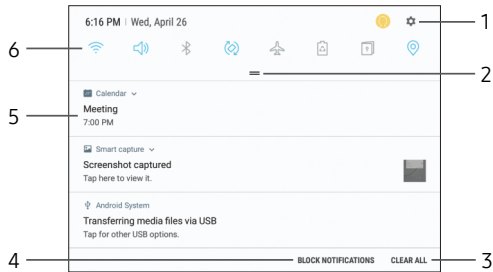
6:16 PM | Wed, April 26

1

6

2

Calendar

5

Meeting
7:00 PM

Smart capture

Screenshot captured
Tap here to view it.

Android System

Transferring media files via USB
Tap for other USB options.

4

BLOCK NOTIFICATIONS

CLEAR ALL

3